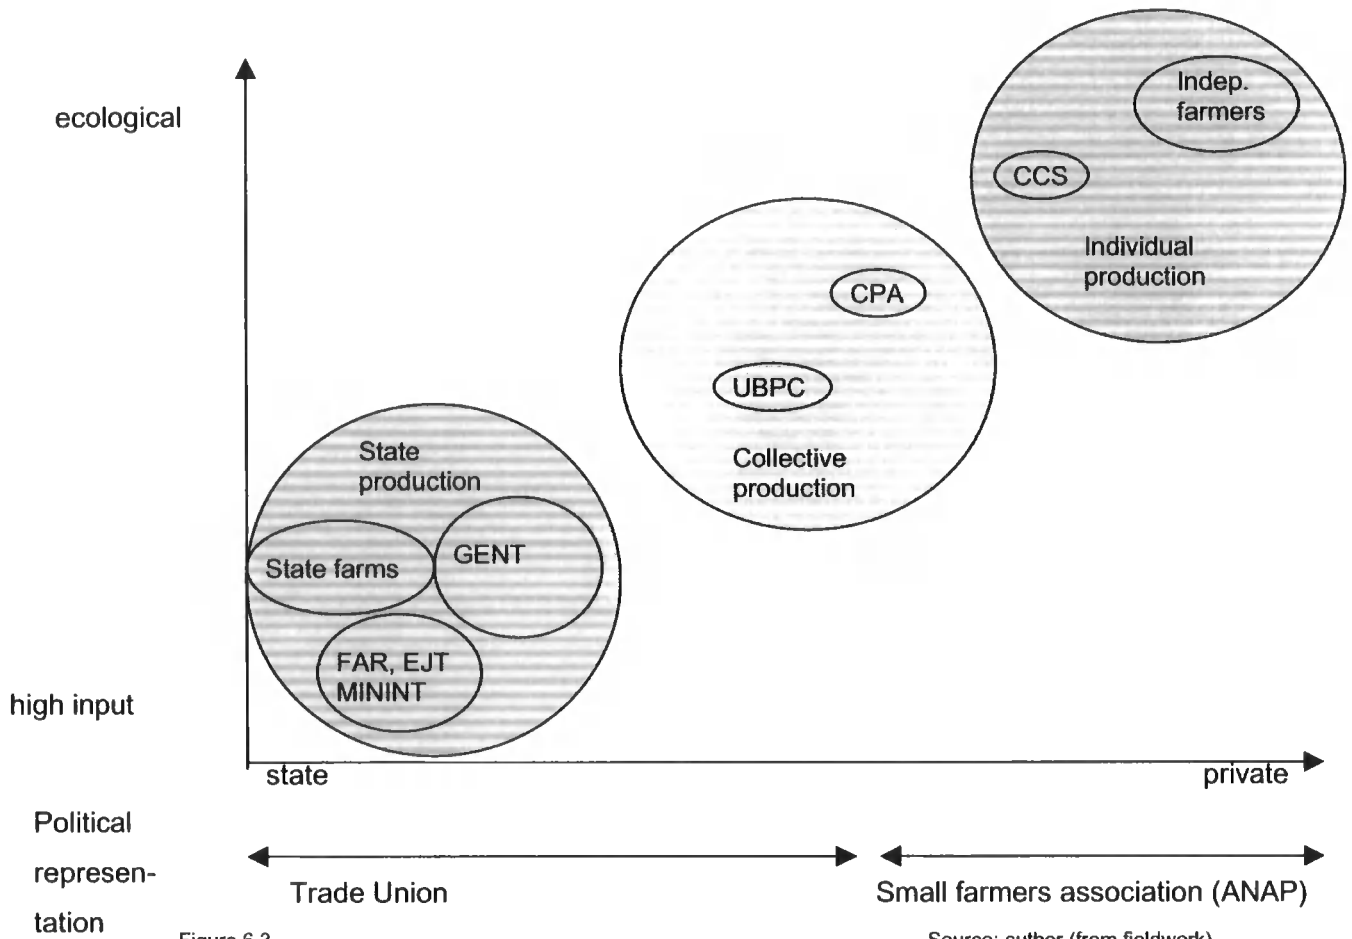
ecological

Indep. farmers

CCS

Individual production

CPA

UBPC

Collective production

State production

State farms

GENT

FAR, EJT MININT

high input

state

private

Political representation

Trade Union

Small farmers association (ANAP)

Figure 6.3

Source: author (from fieldwork)